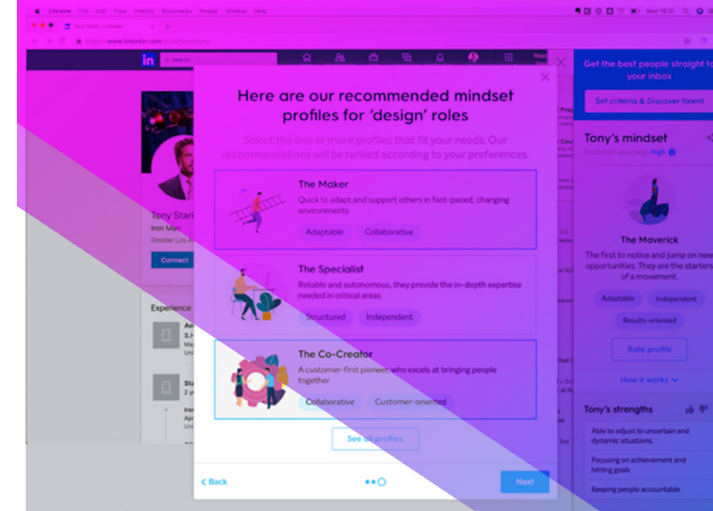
Chrome File Edit View History Bookmarks People Window Help

Mon 16:31

https://www.linkedin.com

in Search

Get the best people straight to your inbox

Set criteria & Discover talent

Here are our recommended mindset profiles for 'design' roles

Select the one or more profiles that fit your needs. Our recommendations will be ranked according to your preferences.

The Maker

Quick to adapt and support others in fast-paced, changing environments

Adaptable Collaborative

The Specialist

Reliable and autonomous, they provide the in-depth expertise needed in critical areas

Structured Independent

The Co-Creator

A customer-first pioneer, who excels at bringing people together

Collaborative Customer-oriented

See all profiles

Back

Next

Tony Stark

Iron Man

Greater Los A

Connect

Experience

Tony's mindset

Prediction accuracy: High

The Maverick

The first to notice and jump on new opportunities. They are the starters of a movement.

Adaptable Independent

Results-oriented

Rate profile

How it works

Tony's strengths

Able to adjust to uncertain and dynamic situations.

Focusing on achievement and hitting goals

Keeping people accountable